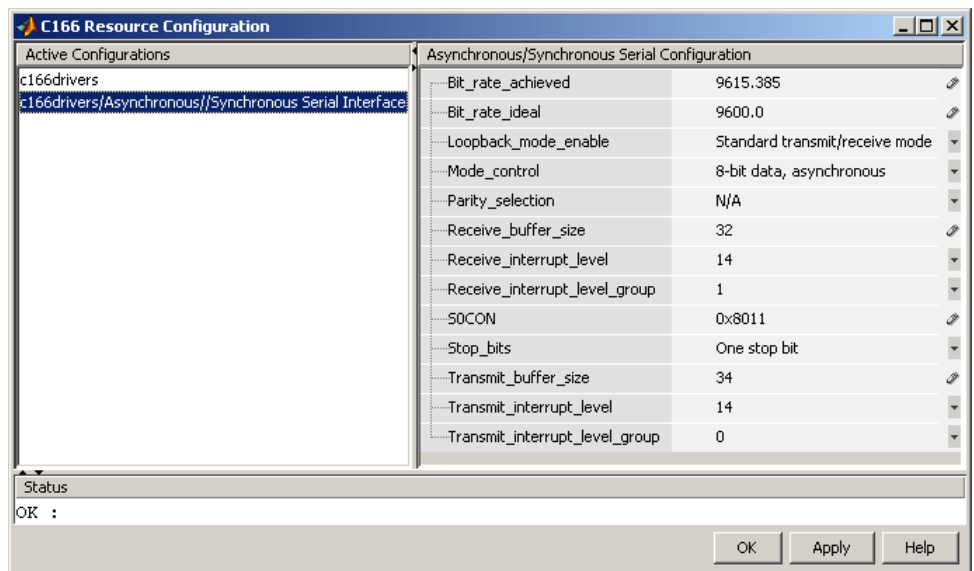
C166 Resource Configuration

Active Configurations

c166drivers
c166drivers/Asynchronous//Synchronous Serial Interface

Asynchronous/Synchronous Serial Configuration

| | |
|---|---|
| Bit_rate_achieved | 9615.385 |
| Bit_rate_ideal | 9600.0 |
| Loopback_mode_enable | Standard transmit/receive mode |
| Mode_control | 8-bit data, asynchronous |
| Parity_selection | N/A |
| Receive_buffer_size | 32 |
| Receive_interrupt_level | 14 |
| Receive_interrupt_level_group | 1 |
| S0CON | 0x8011 |
| Stop_bits | One stop bit |
| Transmit_buffer_size | 34 |
| Transmit_interrupt_level | 14 |
| Transmit_interrupt_level_group | 0 |

Status

OK :

OK Apply Help